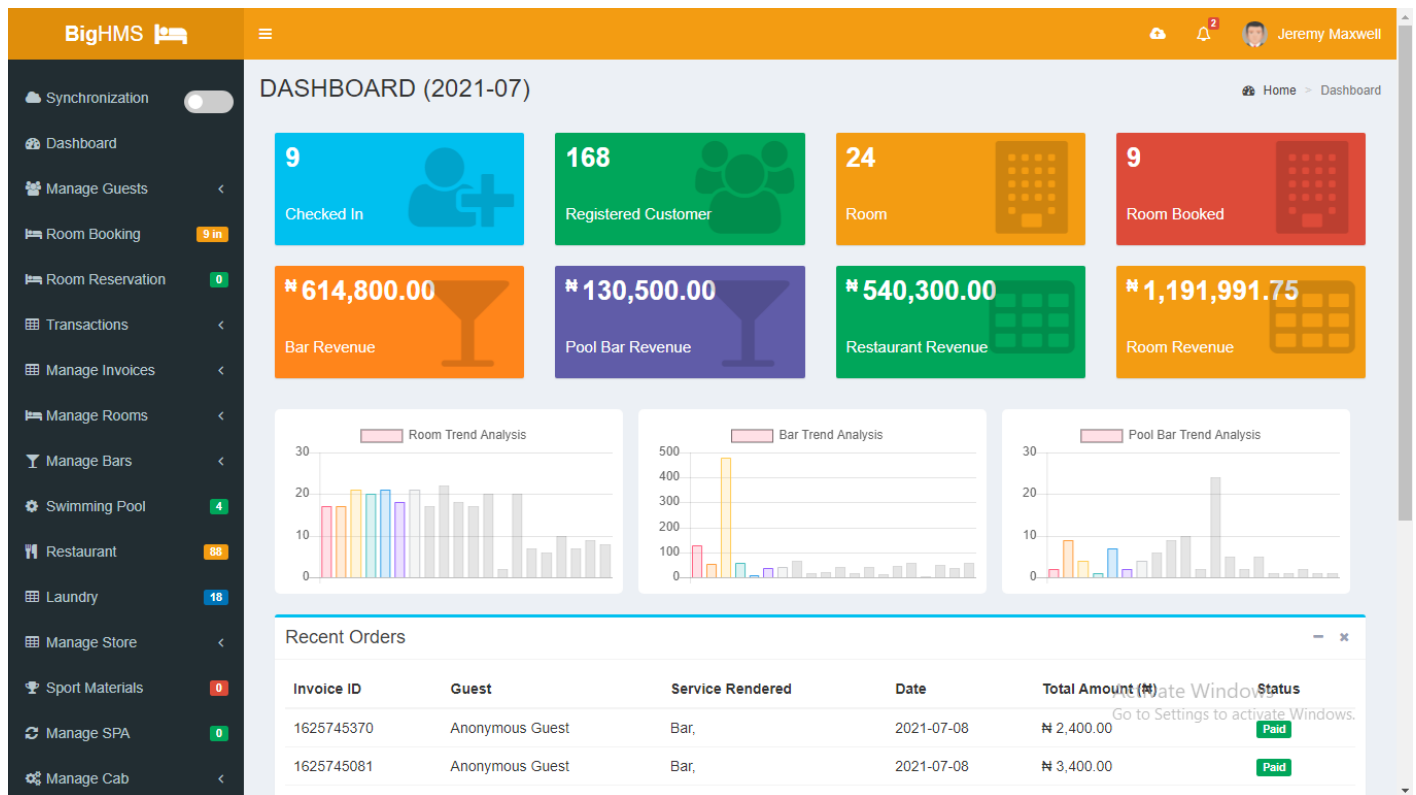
BigHMS

Jeremy Maxwell

2

Synchronization
Dashboard
Manage Guests
Room Booking 9 in
Room Reservation 0
Transactions
Manage Invoices
Manage Rooms
Manage Bars
Swimming Pool 4
Restaurant 88
Laundry 18
Manage Store
Sport Materials 0
Manage SPA 0
Manage Cab

DASHBOARD (2021-07)

Home > Dashboard

9
Checked In

168
Registered Customer

24
Room

9
Room Booked

₦ 614,800.00
Bar Revenue

₦ 130,500.00
Pool Bar Revenue

₦ 540,300.00
Restaurant Revenue

₦ 1,191,991.75
Room Revenue

Room Trend Analysis
30
20
10
0

Bar Trend Analysis
500
400
300
200
100
0

Pool Bar Trend Analysis
30
20
10
0

Recent Orders

| Invoice ID | Guest | Service Rendered | Date | Total Amount (₦) | Status |
|---|---|---|---|---|---|
| 1625745370 | Anonymous Guest | Bar, | 2021-07-08 | ₦ 2,400.00 | Paid |
| 1625745081 | Anonymous Guest | Bar, | 2021-07-08 | ₦ 3,400.00 | Paid |

Activate Windows
Go to Settings to activate Windows.